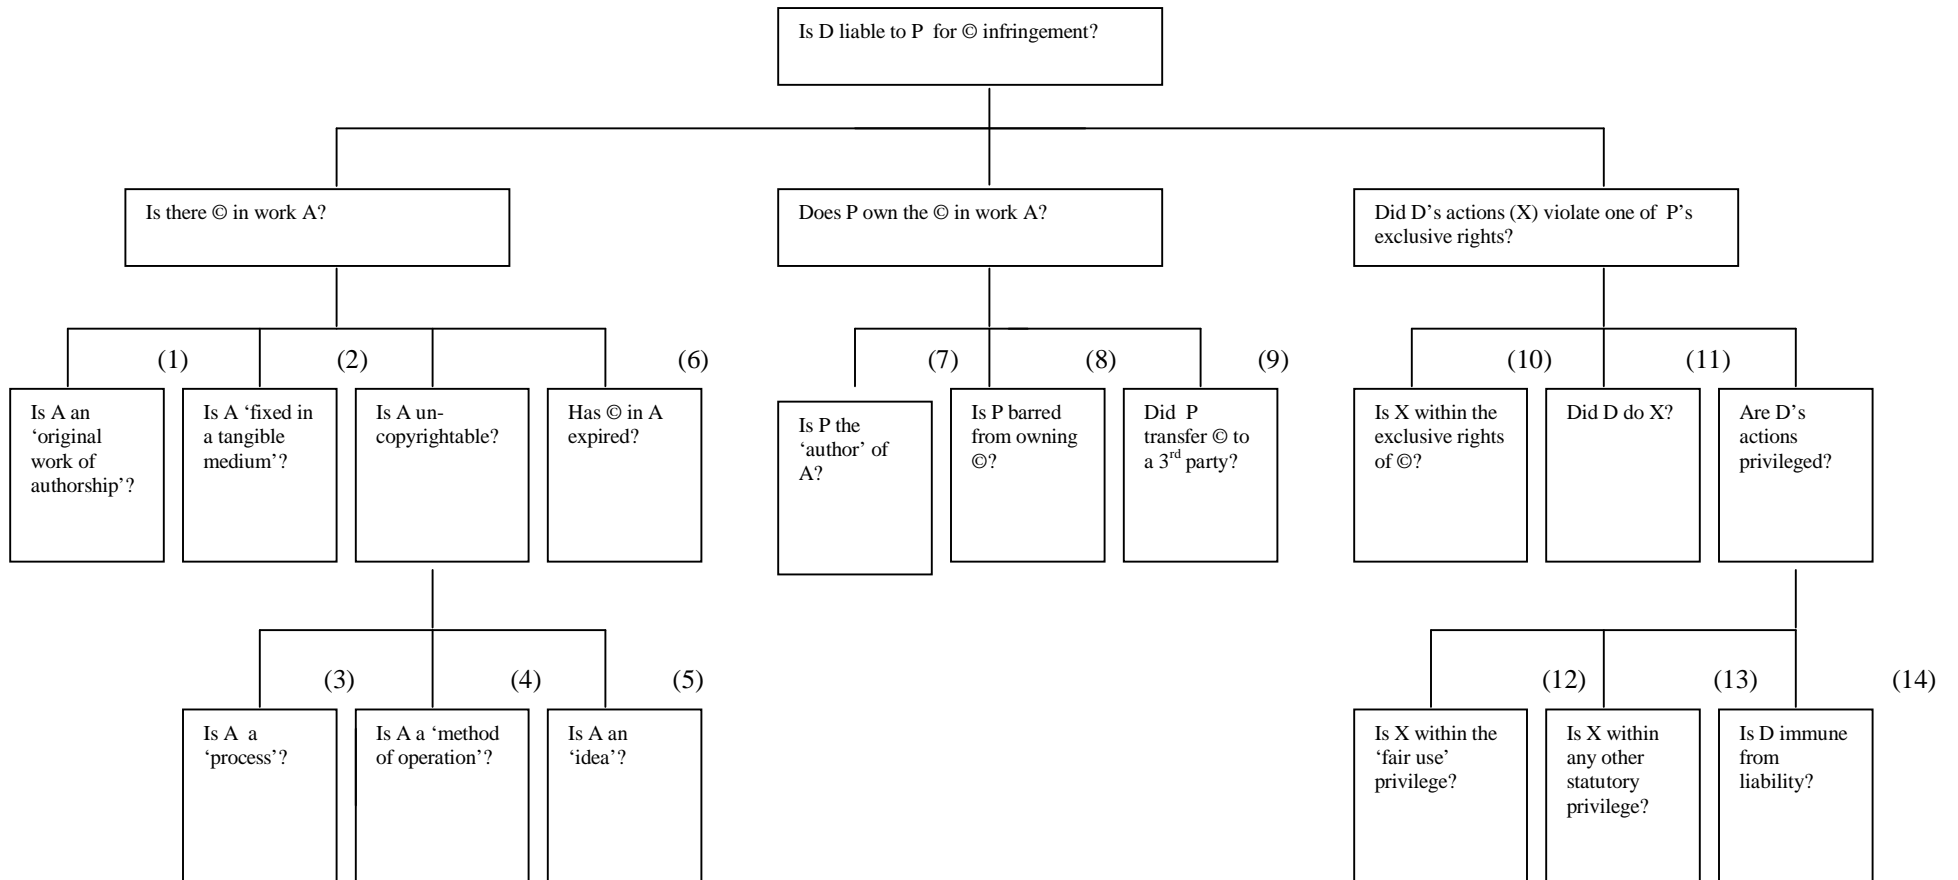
Is D liable to P for © infringement?

Is there © in work A?

Does P own the © in work A?

Did D's actions (X) violate one of P's exclusive rights?

(1)

(2)

(6)

Is A an 'original work of authorship'?

Is A 'fixed in a tangible medium'?

Is A un-copyrightable?

Has © in A expired?

(3)

(4)

(5)

Is A a 'process'?

Is A a 'method of operation'?

Is A an 'idea'?

(7)

(8)

(9)

Is P the 'author' of A?

Is P barred from owning ©?

Did P transfer © to a $3^{rd}$ party?

(10)

(11)

Is X within the exclusive rights of ©?

Did D do X?

Are D's actions privileged?

(12)

(13)

(14)

Is X within the 'fair use' privilege?

Is X within any other statutory privilege?

Is D immune from liability?